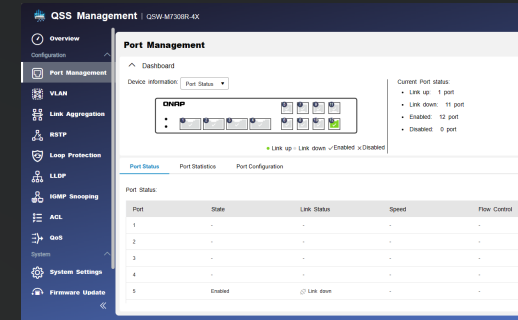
QSS Management | QSW-M7308R-4X

Overview
Configuration
Port Management
VLAN
Link Aggregation
RSTP
Loop Protection
LLDP
IGMP Snooping
ACL
QoS
System
System Settings
Firmware Update

Port Management

Dashboard

Device information: Port Status

QNAP

● Link up ● Link down ✓Enabled ×Disabled

Current Port status:
• Link up: 1 port
• Link down: 11 port
• Enabled: 12 port
• Disabled: 0 port

Port Status Port Statistics Port Configuration

Port Status:

| Port | State | Link Status | Speed | Flow Control |
|---|---|---|---|---|
| 1 | - | - | - | - |
| 2 | - | - | - | - |
| 3 | - | - | - | - |
| 4 | - | - | - | - |
| 5 | Enabled | Link down | - | - |